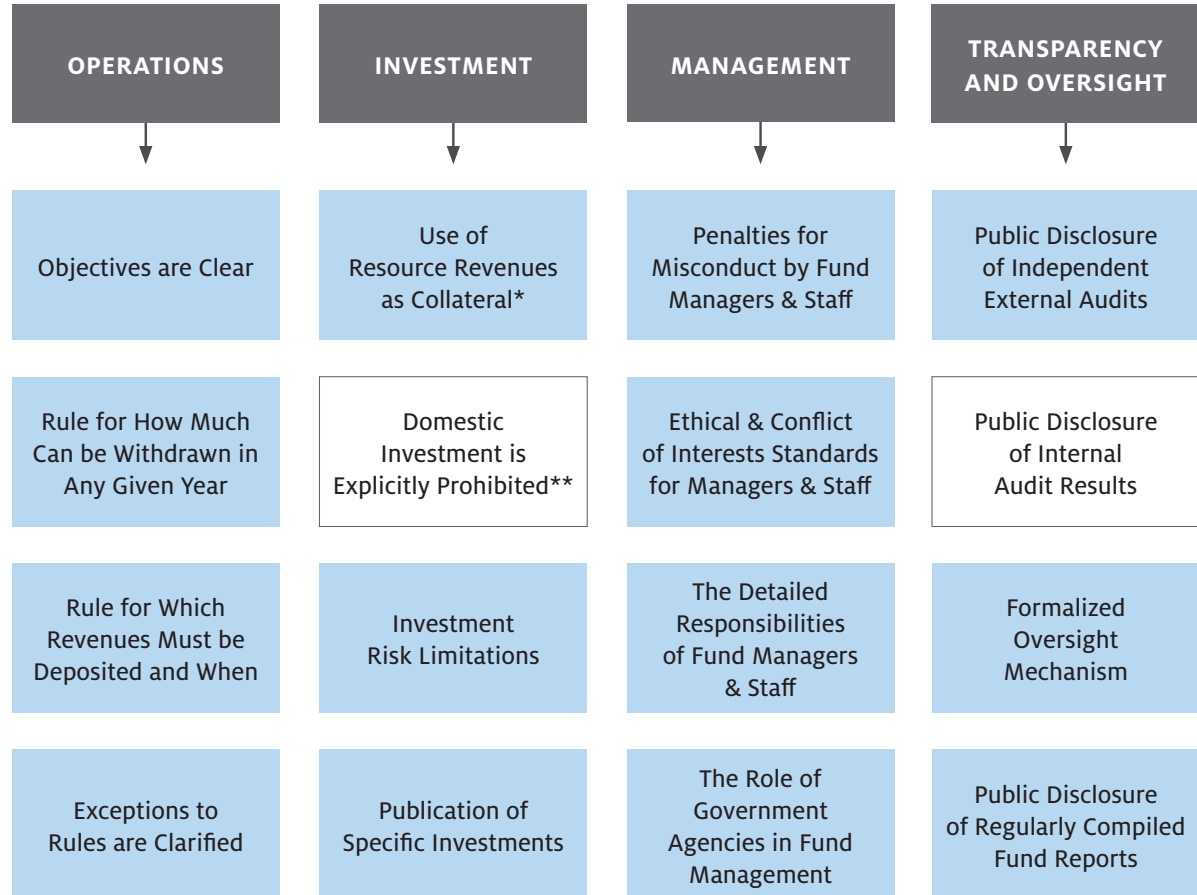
OPERATIONS

Objectives are Clear

Rule for How Much Can be Withdrawn in Any Given Year

Rule for Which Revenues Must be Deposited and When

Exceptions to Rules are Clarified

INVESTMENT

Use of Resource Revenues as Collateral*

Domestic Investment is Explicitly Prohibited**

Investment Risk Limitations

Publication of Specific Investments

MANAGEMENT

Penalties for Misconduct by Fund Managers & Staff

Ethical & Conflict of Interests Standards for Managers & Staff

The Detailed Responsibilities of Fund Managers & Staff

The Role of Government Agencies in Fund Management

TRANSPARENCY AND OVERSIGHT

Public Disclosure of Independent External Audits

Public Disclosure of Internal Audit Results

Formalized Oversight Mechanism

Public Disclosure of Regularly Compiled Fund Reports